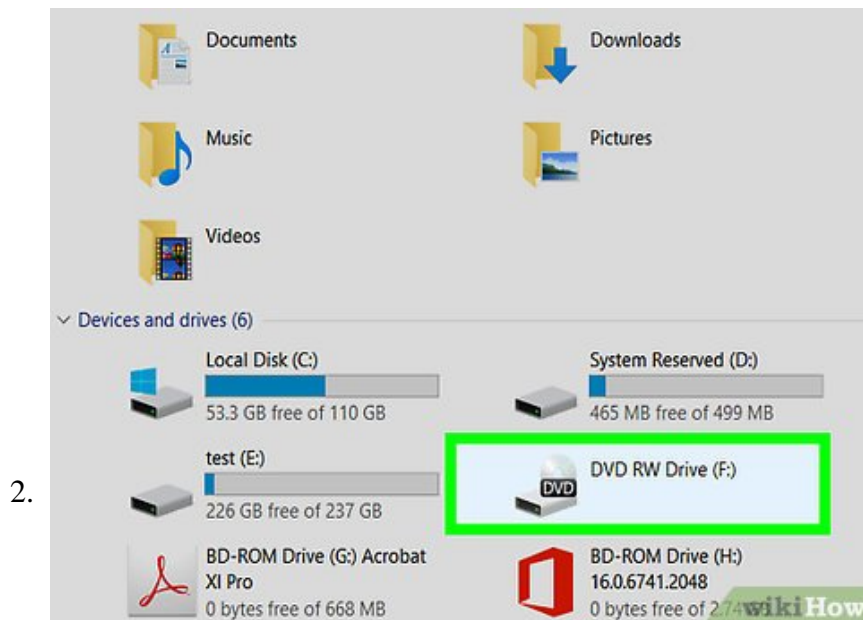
2.

Documents

Downloads

Music

Pictures

Videos

Devices and drives (6)

Local Disk (C:)
53.3 GB free of 110 GB

System Reserved (D:)
465 MB free of 499 MB

test (E:)
226 GB free of 237 GB

DVD
DVD RW Drive (F:)

BD-ROM Drive (G:) Acrobat XI Pro
0 bytes free of 668 MB

BD-ROM Drive (H:) 16.0.6741.2048
0 bytes free of 2.7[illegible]

wikiHow